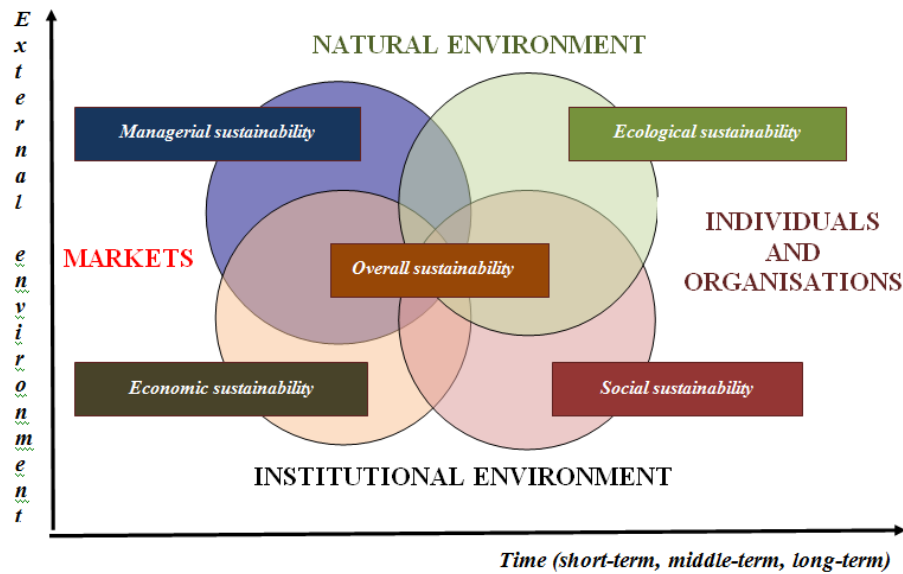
External environment

NATURAL ENVIRONMENT

Managerial sustainability

Ecological sustainability

MARKETS

Overall sustainability

INDIVIDUALS AND ORGANISATIONS

Economic sustainability

Social sustainability

INSTITUTIONAL ENVIRONMENT

Time (short-term, middle-term, long-term)